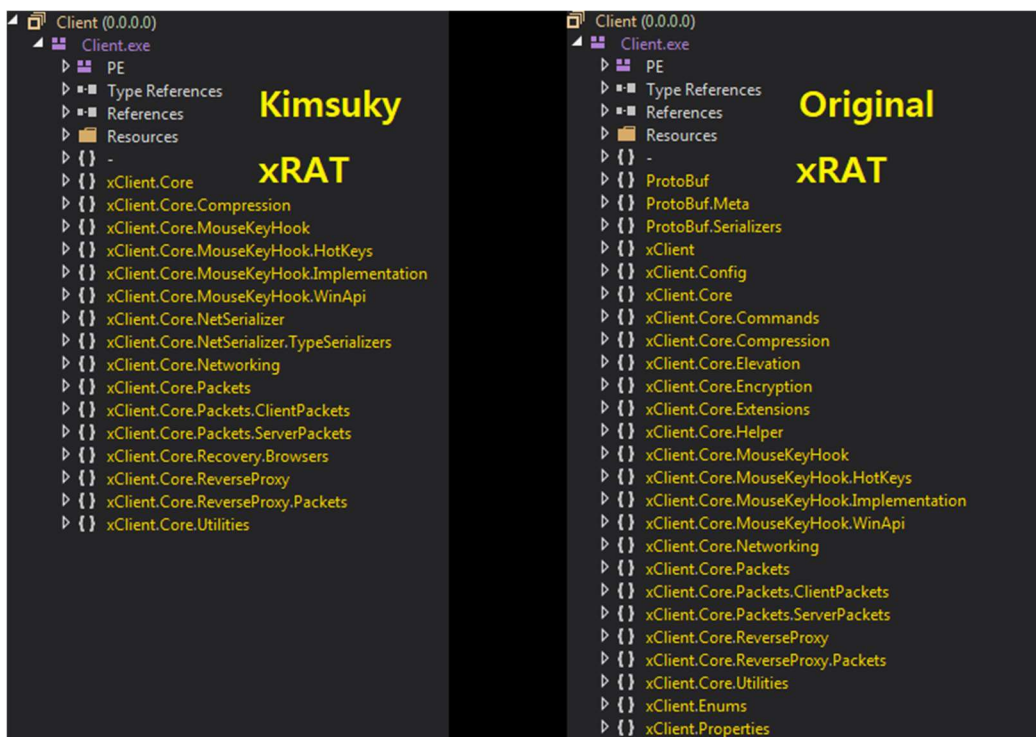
Client (0.0.0.0)
Client.exe
PE
Type References
References
Resources
{ } -
{ } xClient.Core
{ } xClient.Core.Compression
{ } xClient.Core.MouseKeyHook
{ } xClient.Core.MouseKeyHook.HotKeys
{ } xClient.Core.MouseKeyHook.Implementation
{ } xClient.Core.MouseKeyHook.WinApi
{ } xClient.Core.NetSerializer
{ } xClient.Core.NetSerializer.TypeSerializers
{ } xClient.Core.Networking
{ } xClient.Core.Packets
{ } xClient.Core.Packets.ClientPackets
{ } xClient.Core.Packets.ServerPackets
{ } xClient.Core.Recovery.Browsers
{ } xClient.Core.ReverseProxy
{ } xClient.Core.ReverseProxy.Packets
{ } xClient.Core.Utilities

Kimsuky
xRAT

Client (0.0.0.0)
Client.exe
PE
Type References
References
Resources
{ } -
{ } ProtoBuf
{ } ProtoBuf.Meta
{ } ProtoBuf.Serializers
{ } xClient
{ } xClient.Config
{ } xClient.Core
{ } xClient.Core.Commands
{ } xClient.Core.Compression
{ } xClient.Core.Elevation
{ } xClient.Core.Encryption
{ } xClient.Core.Extensions
{ } xClient.Core.Helper
{ } xClient.Core.MouseKeyHook
{ } xClient.Core.MouseKeyHook.HotKeys
{ } xClient.Core.MouseKeyHook.Implementation
{ } xClient.Core.MouseKeyHook.WinApi
{ } xClient.Core.Networking
{ } xClient.Core.Packets
{ } xClient.Core.Packets.ClientPackets
{ } xClient.Core.Packets.ServerPackets
{ } xClient.Core.ReverseProxy
{ } xClient.Core.ReverseProxy.Packets
{ } xClient.Core.Utilities
{ } xClient.Enums
{ } xClient.Properties

Original
xRAT